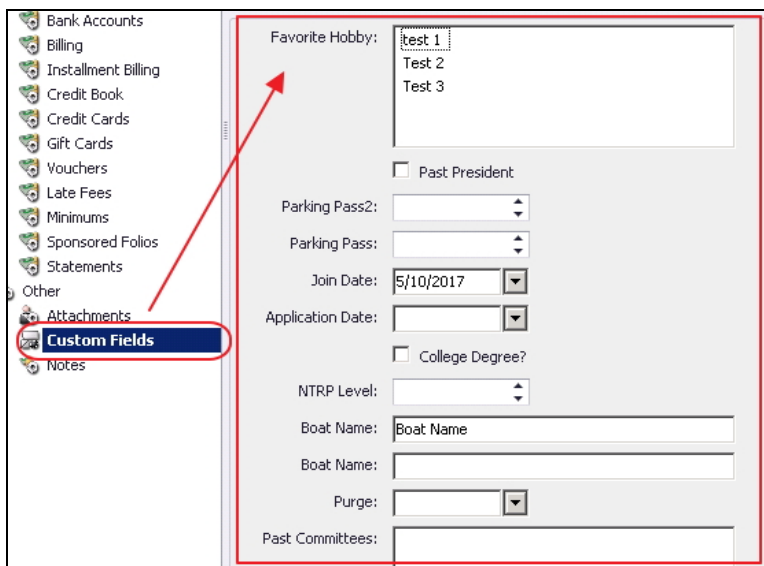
Bank Accounts
Billing
Installment Billing
Credit Book
Credit Cards
Gift Cards
Vouchers
Late Fees
Minimums
Sponsored Folios
Statements
Other
Attachments
Custom Fields
Notes

Favorite Hobby: test 1
Test 2
Test 3

Past President

Parking Pass2:

Parking Pass:

Join Date: 5/10/2017

Application Date:

College Degree?

NTRP Level:

Boat Name: Boat Name

Boat Name:

Purge:

Past Committees: